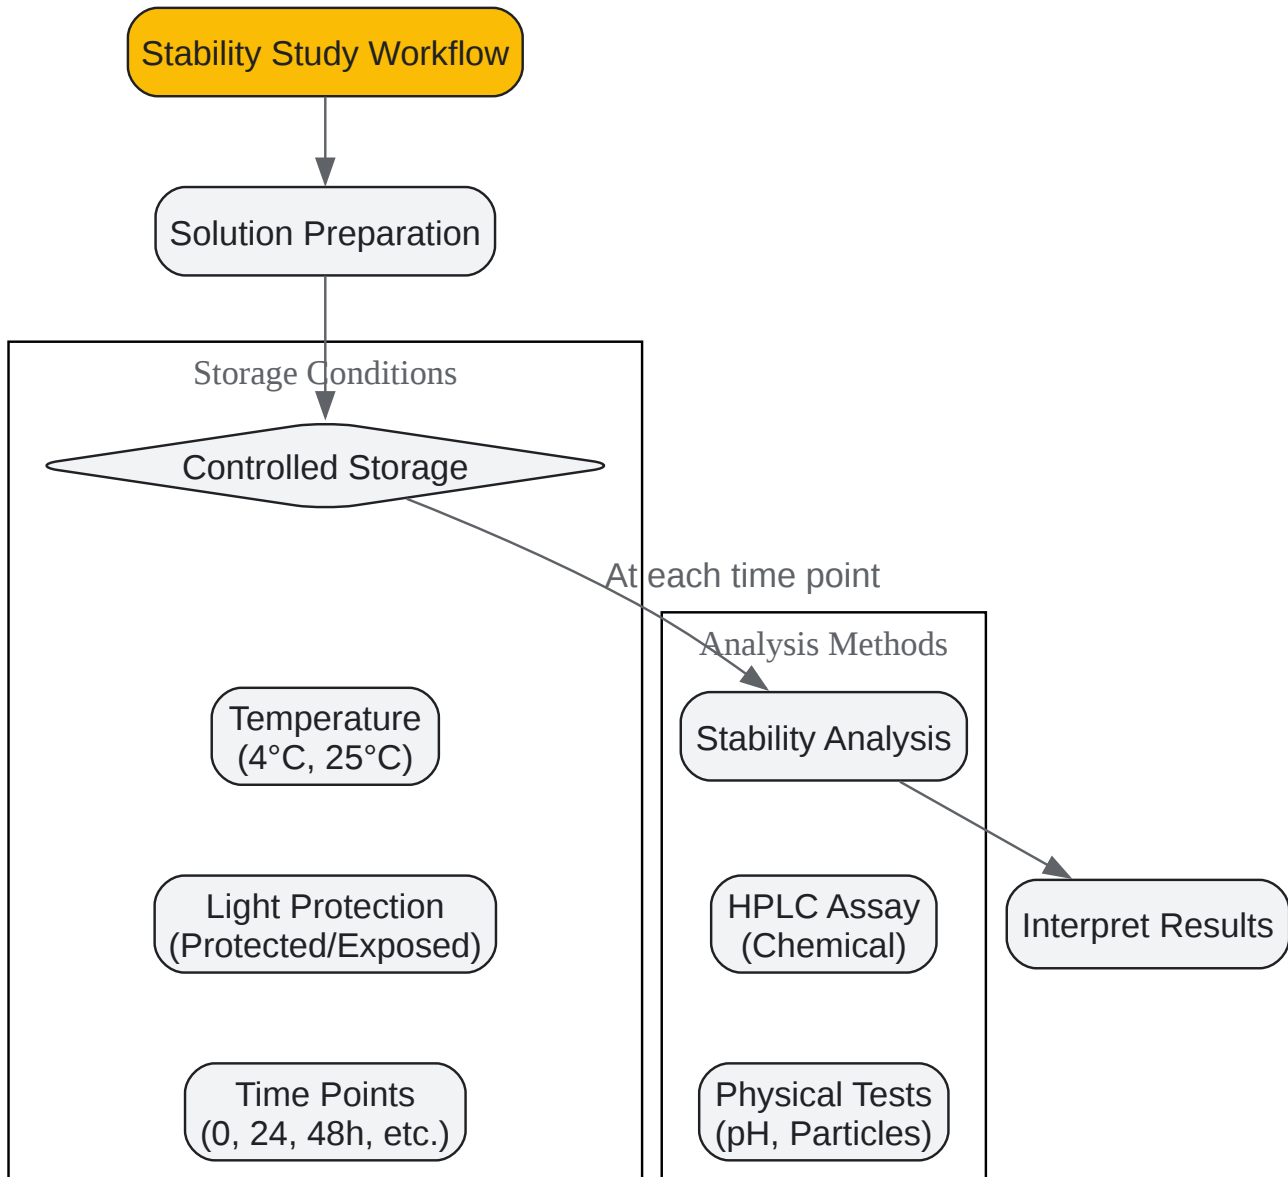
Stability Study Workflow

Solution Preparation

Storage Conditions

Controlled Storage

At each time point

Analysis Methods

Stability Analysis

Temperature (4°C, 25°C)

Light Protection (Protected/Exposed)

Time Points (0, 24, 48h, etc.)

HPLC Assay (Chemical)

Physical Tests (pH, Particles)

Interpret Results